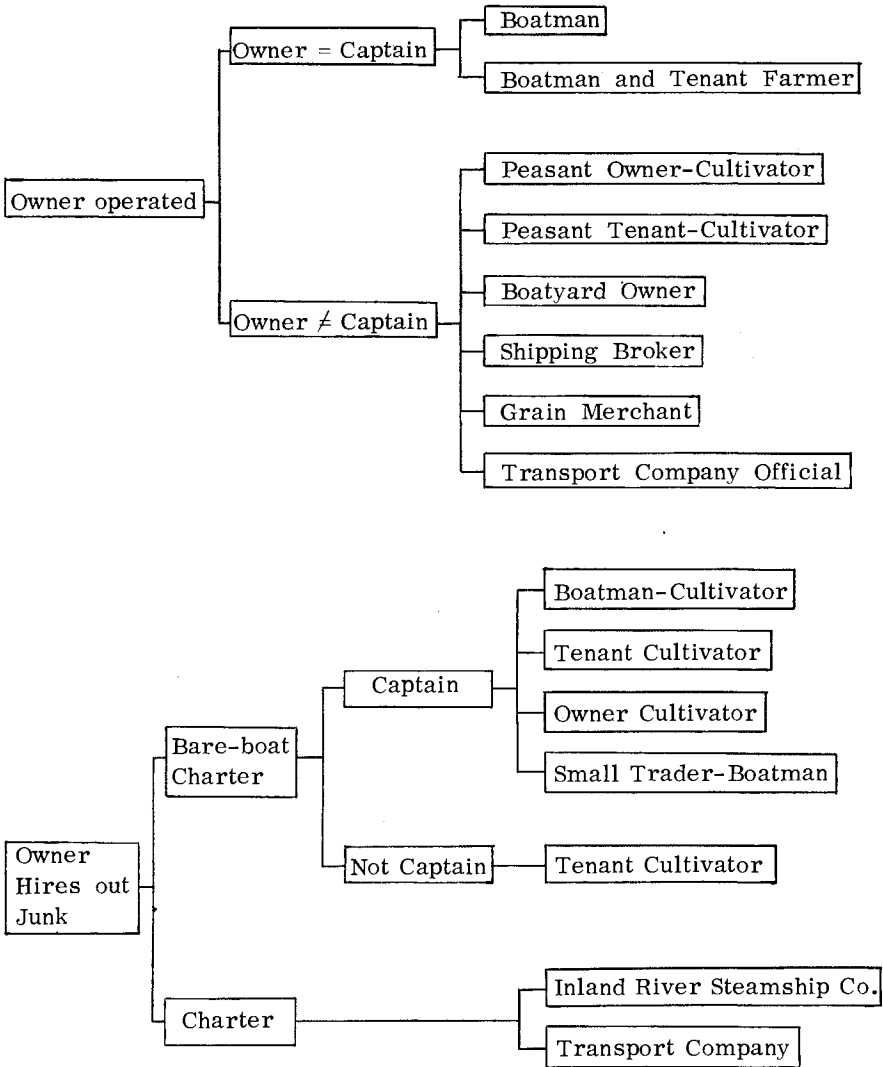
Owner operated

Owner = Captain

Boatman

Boatman and Tenant Farmer

Owner $\neq$ Captain

Peasant Owner-Cultivator

Peasant Tenant-Cultivator

Boatyard Owner

Shipping Broker

Grain Merchant

Transport Company Official

Owner Hires out Junk

Bare-boat Charter

Captain

Boatman-Cultivator

Tenant Cultivator

Owner Cultivator

Small Trader-Boatman

Not Captain

Tenant Cultivator

Charter

Inland River Steamship Co.

Transport Company